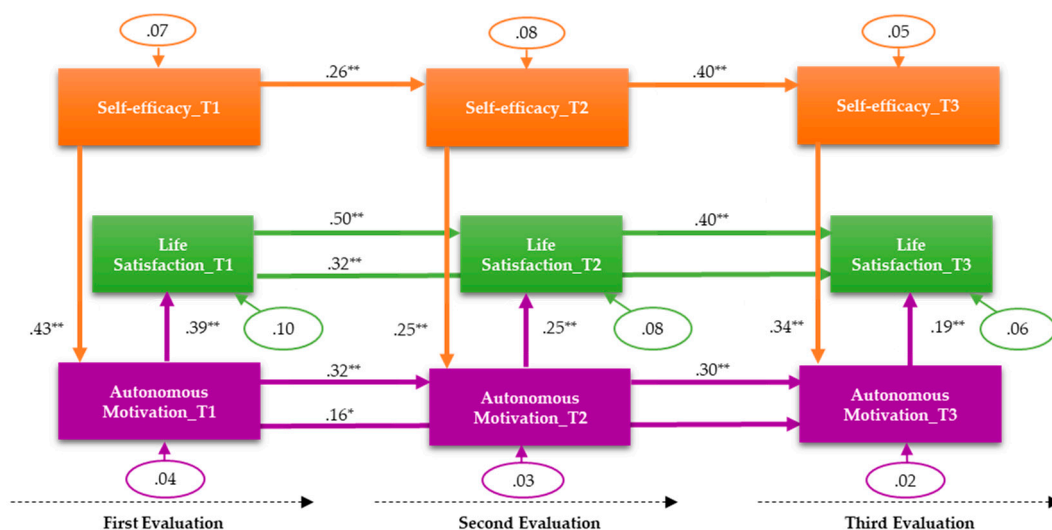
.07

.08

.05

Self-efficacy_T1

.26**

Self-efficacy_T2

.40**

Self-efficacy_T3

.50**

.40**

Life Satisfaction_T1

.32**

Life Satisfaction_T2

Life Satisfaction_T3

.43**

.39**

.10

.25**

.25**

.08

.34**

.19**

.06

Autonomous Motivation_T1

.32**

.16*

Autonomous Motivation_T2

.30**

Autonomous Motivation_T3

.04

.03

.02

First Evaluation

Second Evaluation

Third Evaluation